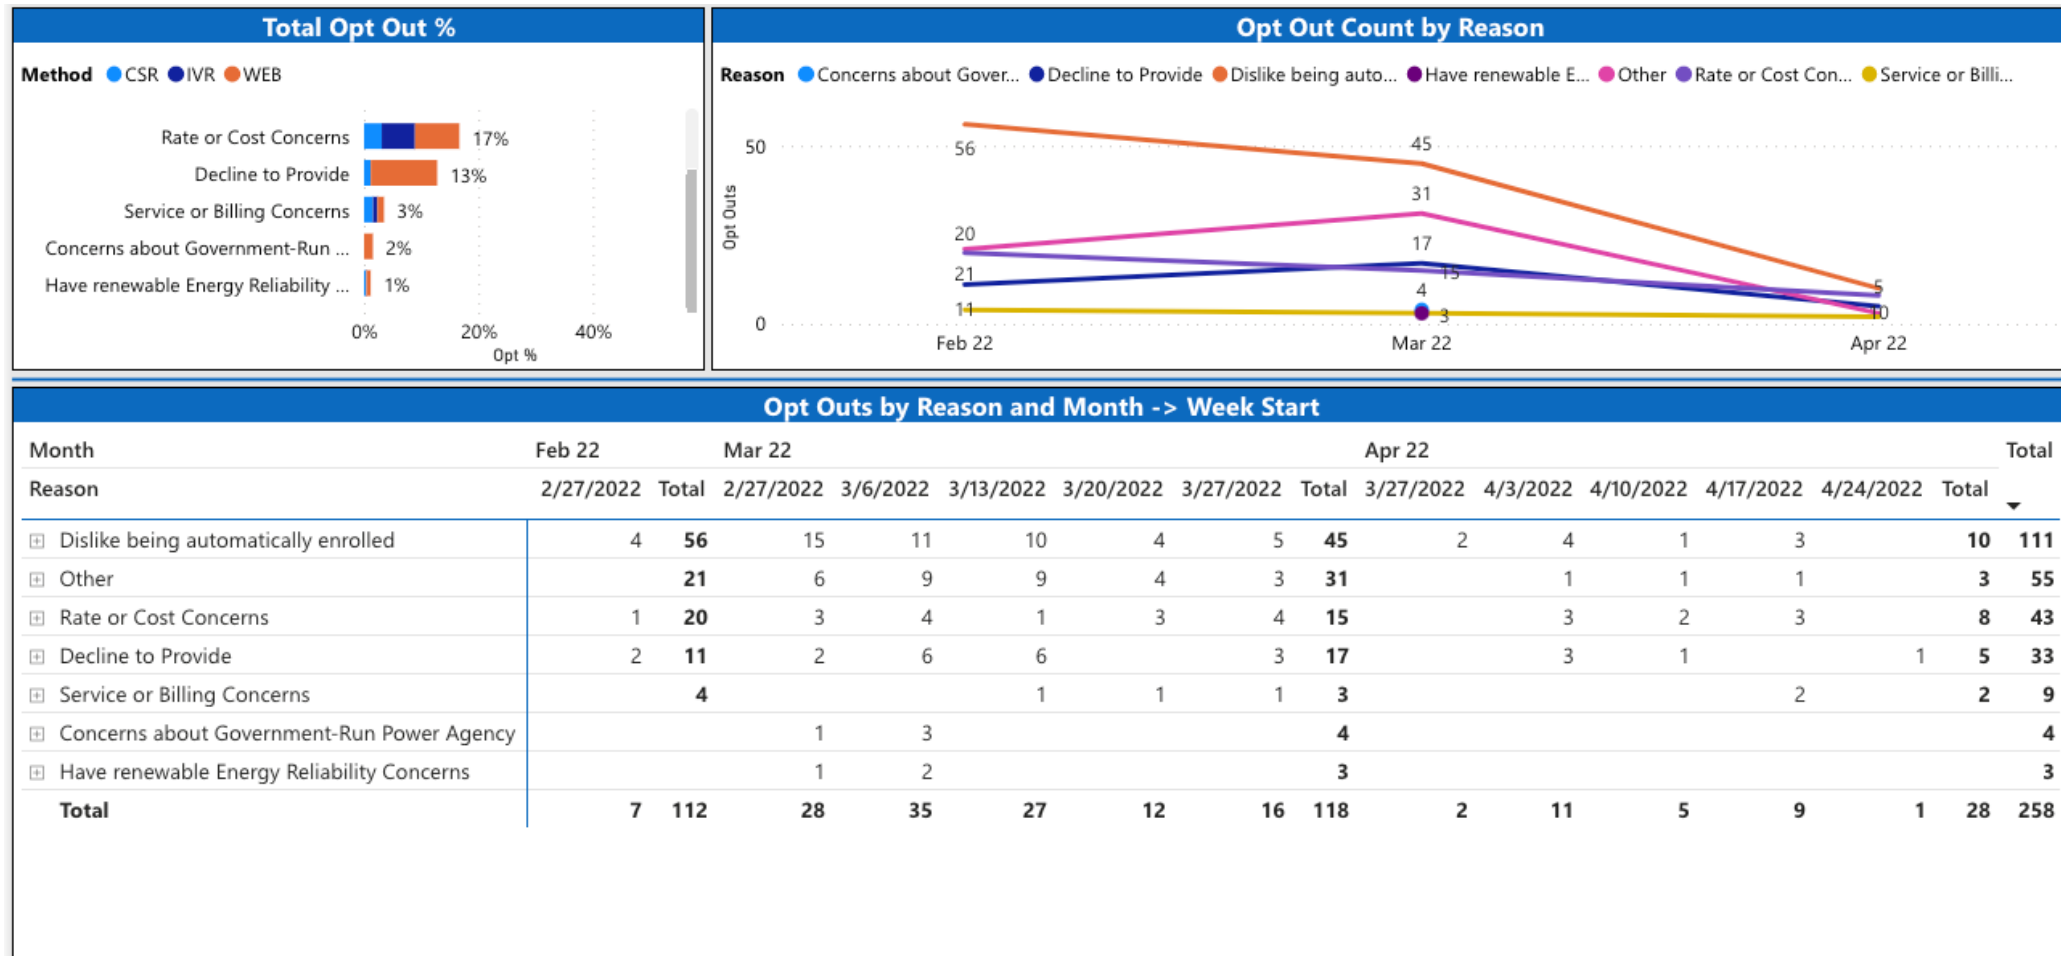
Total Opt Out %

Method CSR IVR WEB

Rate or Cost Concerns 17%
Decline to Provide 13%
Service or Billing Concerns 3%
Concerns about Government-Run ... 2%
Have renewable Energy Reliability ... 1%

0% 20% 40%
Opt %

Opt Out Count by Reason

Reason Concerns about Gover... Decline to Provide Dislike being auto... Have renewable E... Other Rate or Cost Con... Service or Billi...

50
0
Opt Outs

56 45 5
31
20 17
21 15
4
11 3 0

Feb 22 Mar 22 Apr 22

Opt Outs by Reason and Month -> Week Start

| Month | Feb 22 | | Mar 22 | | | | | | Apr 22 | | | | | | Total |
|---|---|---|---|---|---|---|---|---|---|---|---|---|---|---|---|
| Reason | 2/27/2022 | Total | 2/27/2022 | 3/6/2022 | 3/13/2022 | 3/20/2022 | 3/27/2022 | Total | 3/27/2022 | 4/3/2022 | 4/10/2022 | 4/17/2022 | 4/24/2022 | Total | |
| Dislike being automatically enrolled | 4 | 56 | 15 | 11 | 10 | 4 | 5 | 45 | 2 | 4 | 1 | 3 | | 10 | 111 |
| Other | | 21 | 6 | 9 | 9 | 4 | 3 | 31 | | 1 | 1 | 1 | | 3 | 55 |
| Rate or Cost Concerns | 1 | 20 | 3 | 4 | 1 | 3 | 4 | 15 | | 3 | 2 | 3 | | 8 | 43 |
| Decline to Provide | 2 | 11 | 2 | 6 | 6 | | 3 | 17 | | 3 | 1 | | 1 | 5 | 33 |
| Service or Billing Concerns | | 4 | | | 1 | 1 | 1 | 3 | | | | 2 | | 2 | 9 |
| Concerns about Government-Run Power Agency | | | 1 | 3 | | | | 4 | | | | | | | 4 |
| Have renewable Energy Reliability Concerns | | | 1 | 2 | | | | 3 | | | | | | | 3 |
| Total | 7 | 112 | 28 | 35 | 27 | 12 | 16 | 118 | 2 | 11 | 5 | 9 | 1 | 28 | 258 |